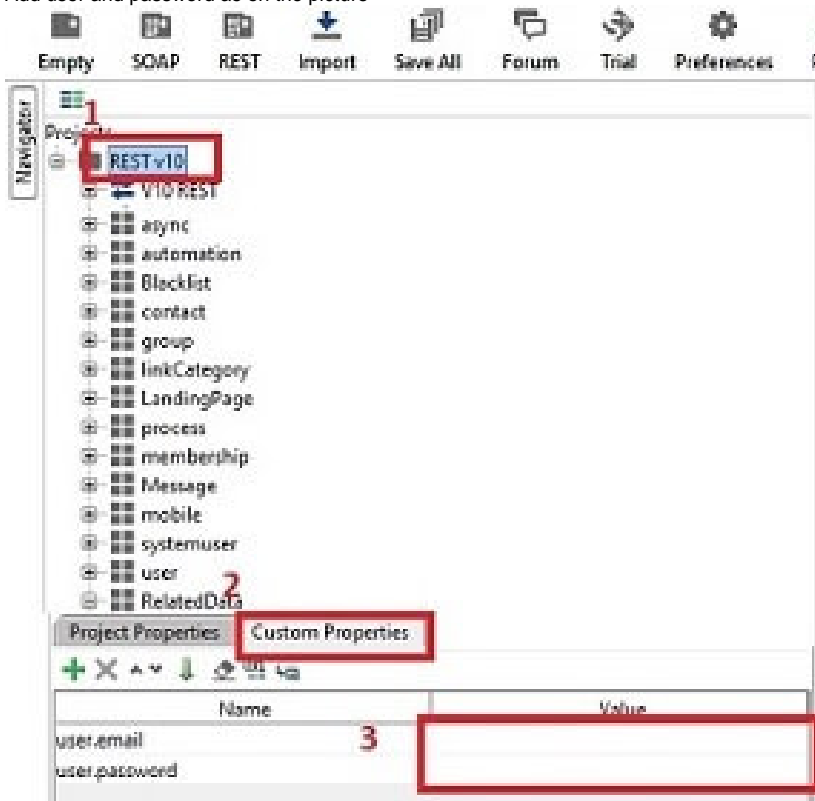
Add user and password as on the picture

Empty SOAP REST Import Save All Forum Trial Preferences

Navigator

1

Projects

REST v10

V10 REST

async

automation

Blacklist

contact

group

linkCategory

LandingPage

process

membership

Message

mobile

systemuser

user

RelatedData

2

Project Properties Custom Properties

| Name | Value |
|---|---|
| user.email | |
| user.password | |

3